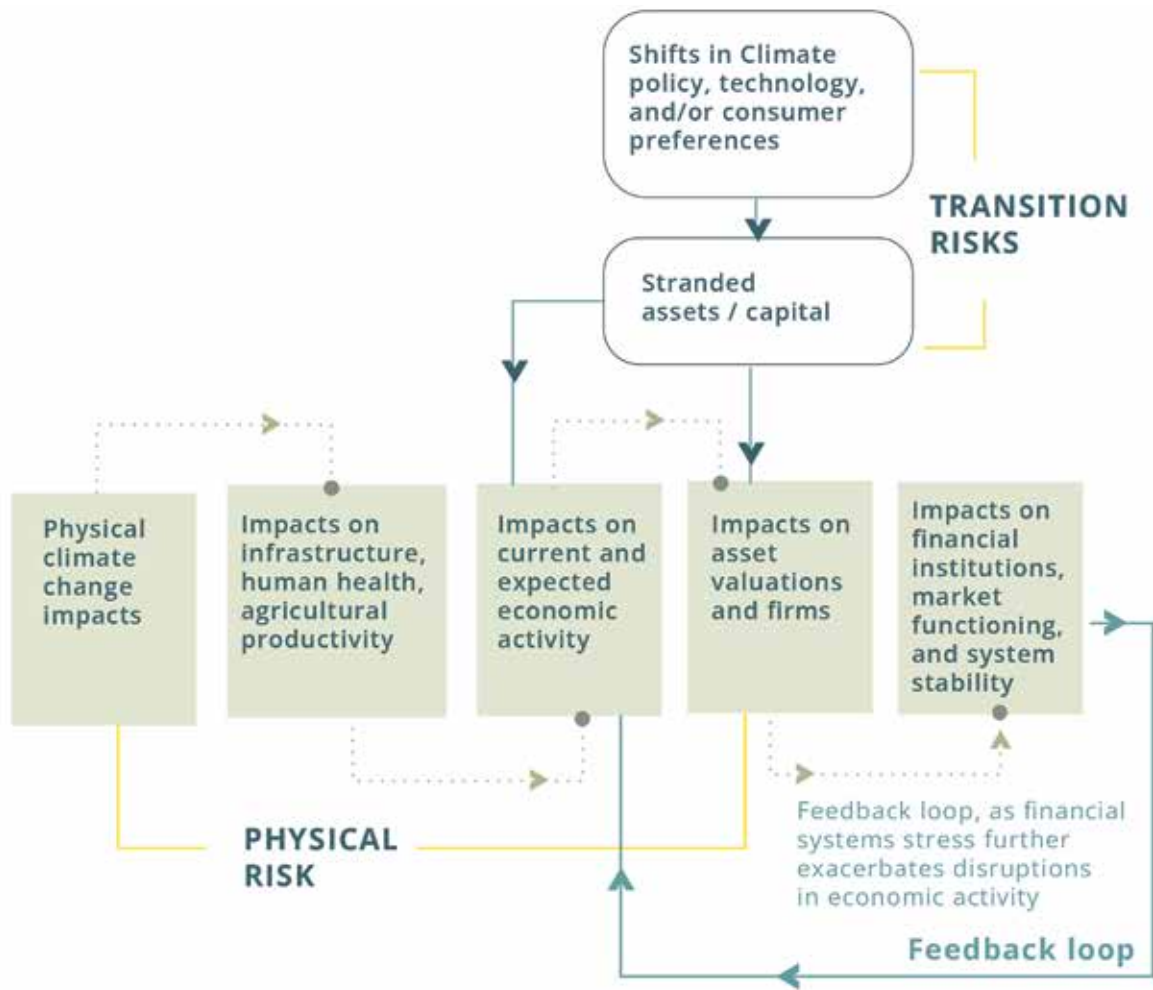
Shifts in Climate policy, technology, and/or consumer preferences

TRANSITION RISKS

Stranded assets / capital

Physical climate change impacts

Impacts on infrastructure, human health, agricultural productivity

Impacts on current and expected economic activity

Impacts on asset valuations and firms

Impacts on financial institutions, market functioning, and system stability

Feedback loop, as financial systems stress further exacerbates disruptions in economic activity

PHYSICAL RISK

Feedback loop